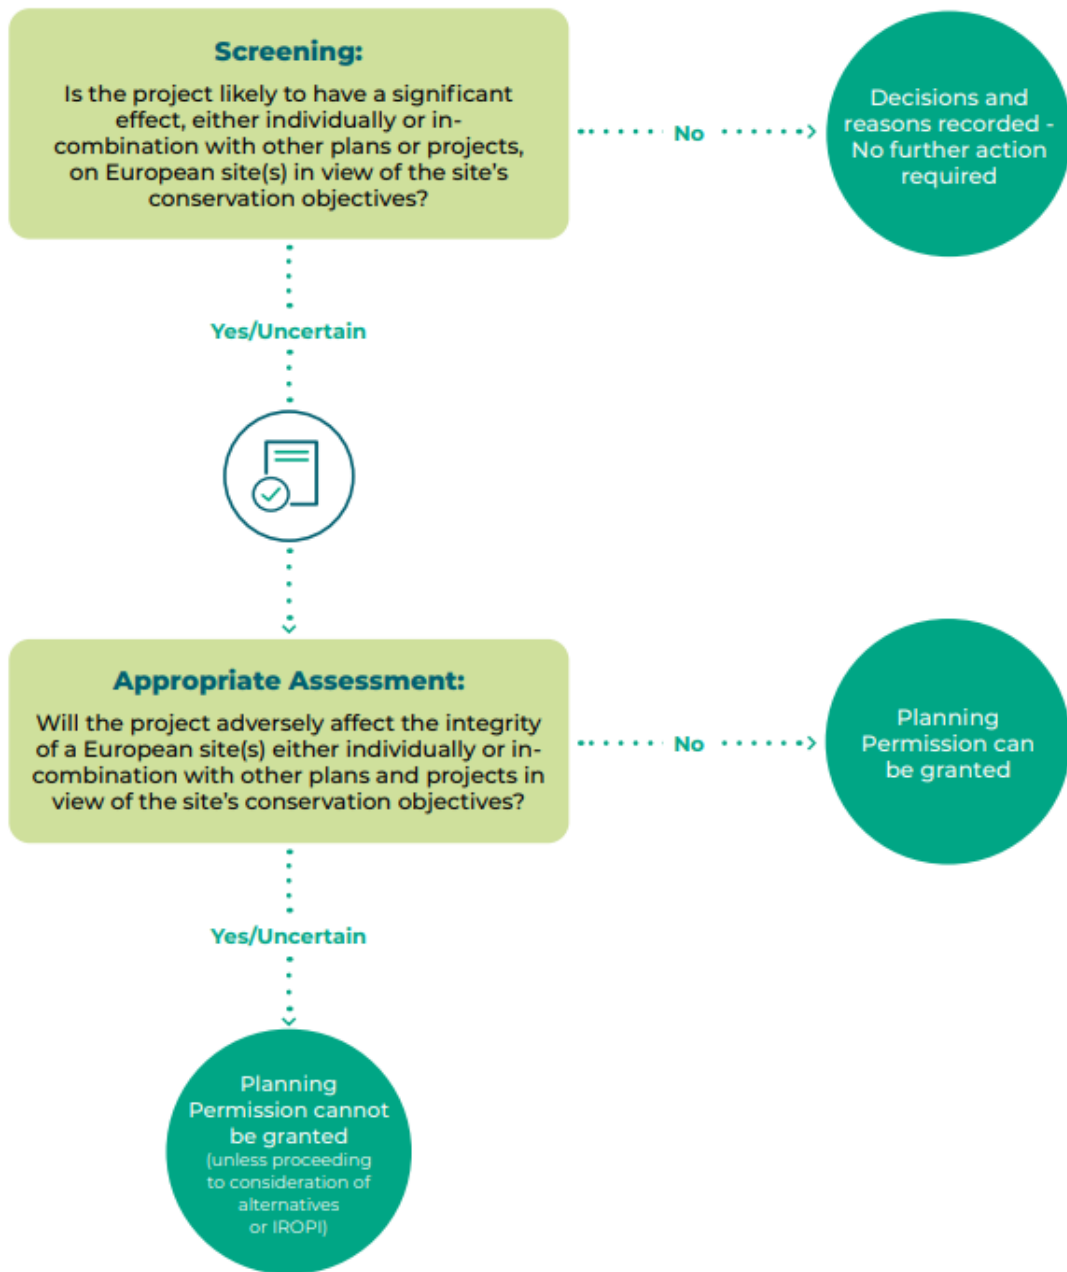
Screening:

Is the project likely to have a significant effect, either individually or in-combination with other plans or projects, on European site(s) in view of the site's conservation objectives?

No

Decisions and reasons recorded - No further action required

Yes/Uncertain

Appropriate Assessment:

Will the project adversely affect the integrity of a European site(s) either individually or in-combination with other plans and projects in view of the site's conservation objectives?

No

Planning Permission can be granted

Yes/Uncertain

Planning Permission cannot be granted (unless proceeding to consideration of alternatives or IROPI)